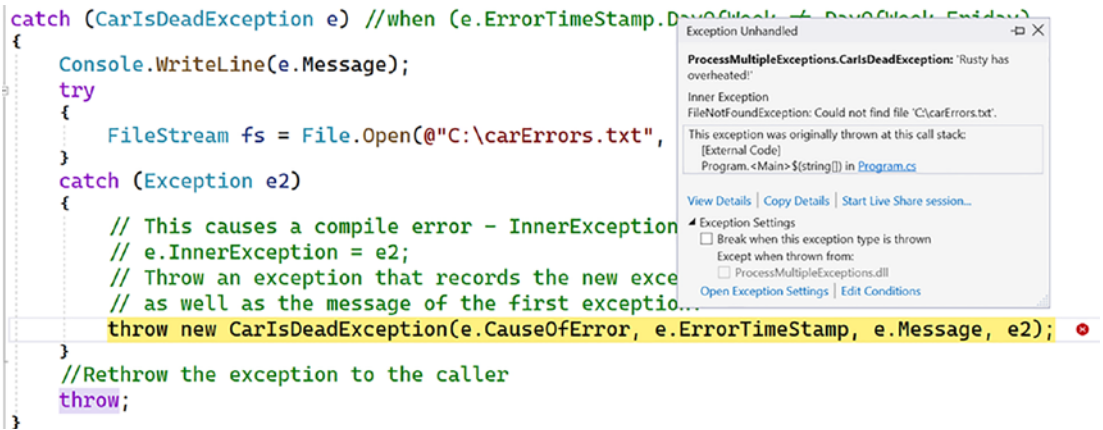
catch (CarIsDeadException e) //when (e.ErrorTimeStamp.DayOfWeek != DayOfWeek.Friday)
{
Console.WriteLine(e.Message);
try
{
FileStream fs = File.Open(@"C:\carErrors.txt",
}
catch (Exception e2)
{
// This causes a compile error - InnerException
// e.InnerException = e2;
// Throw an exception that records the new exce
// as well as the message of the first exception.
throw new CarIsDeadException(e.CauseOfError, e.ErrorTimeStamp, e.Message, e2);
}
//Rethrow the exception to the caller
throw;
}

Exception Unhandled

ProcessMultipleExceptions.CarIsDeadException: 'Rusty has overheated!'

Inner Exception
FileNotFoundException: Could not find file 'C:\carErrors.txt'.

This exception was originally thrown at this call stack:
[External Code]
Program.<Main>$(string[]) in Program.cs

View Details | Copy Details | Start Live Share session...

Exception Settings
Break when this exception type is thrown
Except when thrown from:
ProcessMultipleExceptions.dll
Open Exception Settings | Edit Conditions